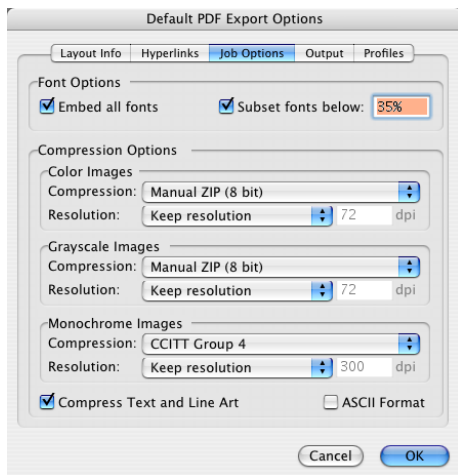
Default PDF Export Options

Layout Info | Hyperlinks | Job Options | Output | Profiles

Font Options
Embed all fonts
Subset fonts below: 35%

Compression Options
Color Images
Compression: Manual ZIP (8 bit)
Resolution: Keep resolution 72 dpi

Grayscale Images
Compression: Manual ZIP (8 bit)
Resolution: Keep resolution 72 dpi

Monochrome Images
Compression: CCITT Group 4
Resolution: Keep resolution 300 dpi

Compress Text and Line Art
ASCII Format

Cancel
OK